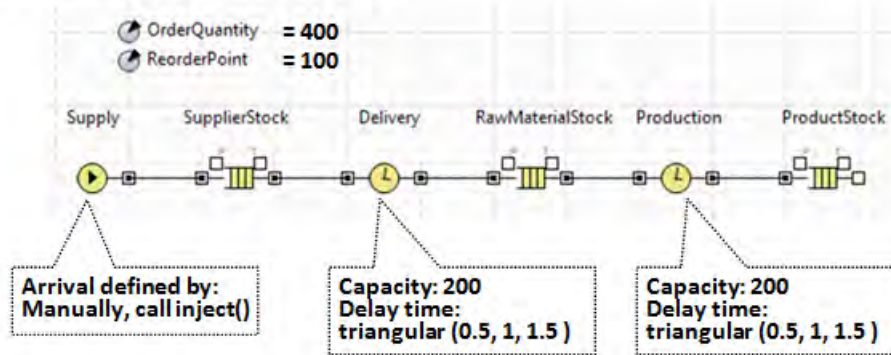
OrderQuantity = 400
ReorderPoint = 100

Supply SupplierStock Delivery RawMaterialStock Production ProductStock

Arrival defined by:
Manually, call inject()

Capacity: 200
Delay time:
triangular (0.5, 1, 1.5 )

Capacity: 200
Delay time:
triangular (0.5, 1, 1.5 )